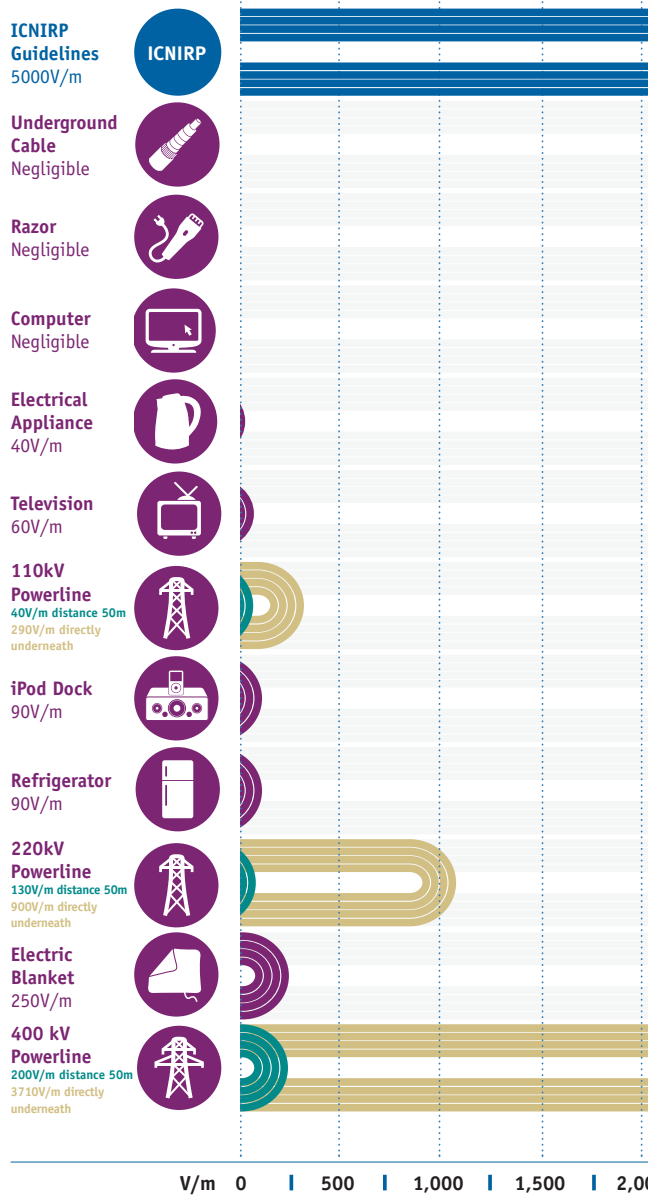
ICNIRP Guidelines
5000V/m

ICNIRP

Underground Cable
Negligible

Razor
Negligible

Computer
Negligible

Electrical Appliance
40V/m

Television
60V/m

110kV Powerline
40V/m distance 50m
290V/m directly underneath

iPod Dock
90V/m

Refrigerator
90V/m

220kV Powerline
130V/m distance 50m
900V/m directly underneath

Electric Blanket
250V/m

400 kV Powerline
200V/m distance 50m
3710V/m directly underneath

V/m 0 500 1,000 1,500 2,0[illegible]